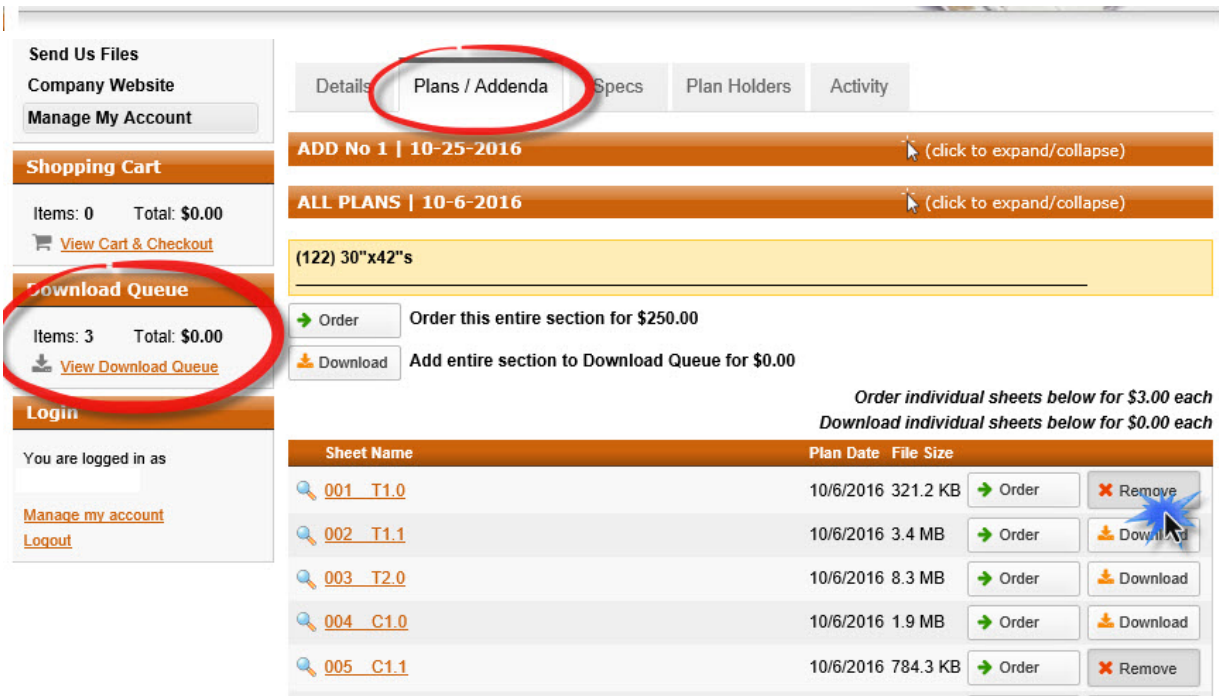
Send Us Files
Company Website
Manage My Account

Shopping Cart
Items: 0 Total: $0.00
View Cart & Checkout

Download Queue
Items: 3 Total: $0.00
View Download Queue

Login
You are logged in as

Manage my account
Logout

Details | Plans / Addenda | Specs | Plan Holders | Activity

ADD No 1 | 10-25-2016 (click to expand/collapse)

ALL PLANS | 10-6-2016 (click to expand/collapse)

(122) 30"x42"s

Order — Order this entire section for $250.00
Download — Add entire section to Download Queue for $0.00

Order individual sheets below for $3.00 each
Download individual sheets below for $0.00 each

| Sheet Name | Plan Date | File Size | | |
|---|---|---|---|---|
| 001 T1.0 | 10/6/2016 | 321.2 KB | Order | Remove |
| 002 T1.1 | 10/6/2016 | 3.4 MB | Order | Download |
| 003 T2.0 | 10/6/2016 | 8.3 MB | Order | Download |
| 004 C1.0 | 10/6/2016 | 1.9 MB | Order | Download |
| 005 C1.1 | 10/6/2016 | 784.3 KB | Order | Remove |